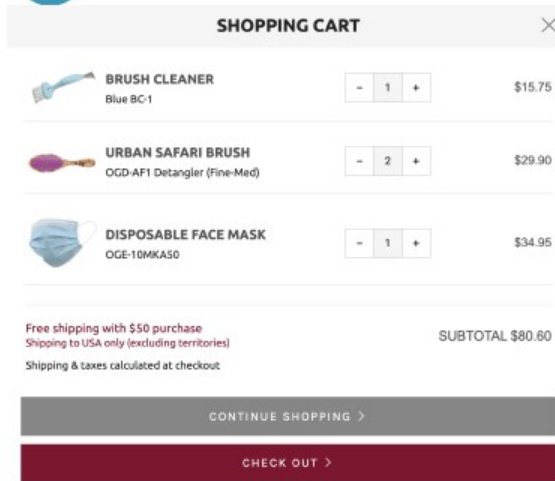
SHOPPING CART

×

BRUSH CLEANER
Blue BC-1

- 1 +

$15.75

URBAN SAFARI BRUSH
OGD-AF1 Detangler (Fine-Med)

- 2 +

$29.90

DISPOSABLE FACE MASK
OGE-10MKA50

- 1 +

$34.95

Free shipping with $50 purchase
Shipping to USA only (excluding territories)

SUBTOTAL $80.60

Shipping & taxes calculated at checkout

CONTINUE SHOPPING >

CHECK OUT >